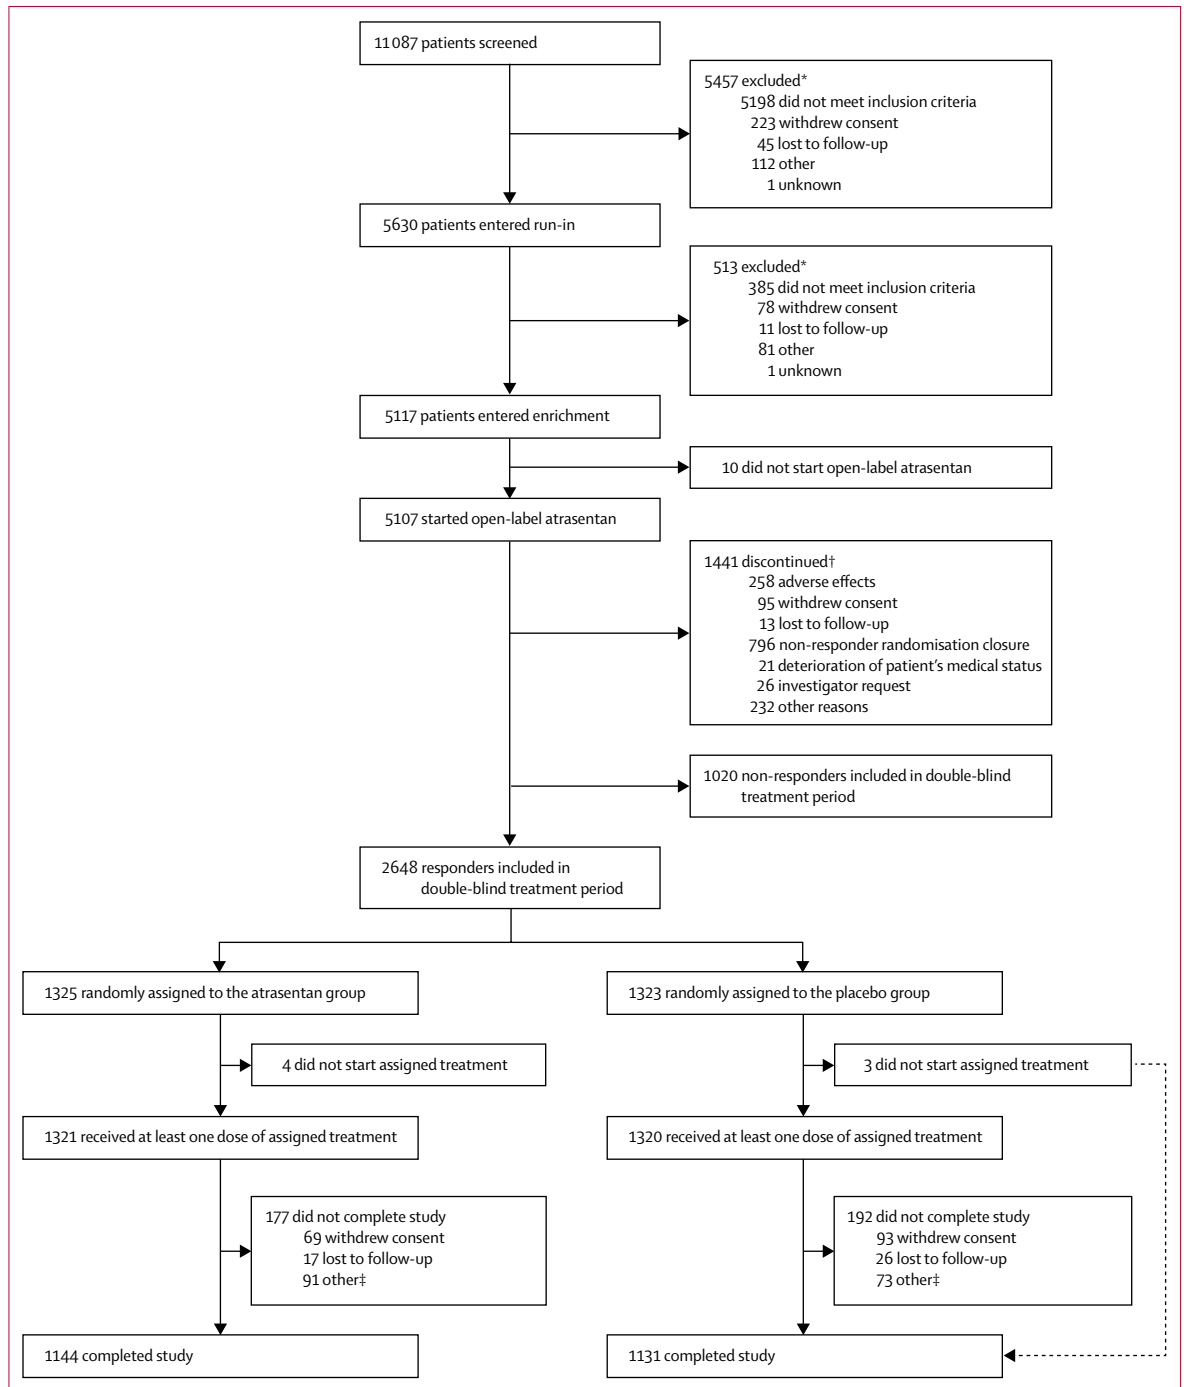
11 087 patients screened

5457 excluded*
5198 did not meet inclusion criteria
223 withdrew consent
45 lost to follow-up
112 other
1 unknown

5630 patients entered run-in

513 excluded*
385 did not meet inclusion criteria
78 withdrew consent
11 lost to follow-up
81 other
1 unknown

5117 patients entered enrichment

10 did not start open-label atrasentan

5107 started open-label atrasentan

1441 discontinued†
258 adverse effects
95 withdrew consent
13 lost to follow-up
796 non-responder randomisation closure
21 deterioration of patient's medical status
26 investigator request
232 other reasons

1020 non-responders included in double-blind treatment period

2648 responders included in double-blind treatment period

1325 randomly assigned to the atrasentan group

4 did not start assigned treatment

1321 received at least one dose of assigned treatment

177 did not complete study
69 withdrew consent
17 lost to follow-up
91 other‡

1144 completed study

1323 randomly assigned to the placebo group

3 did not start assigned treatment

1320 received at least one dose of assigned treatment

192 did not complete study
93 withdrew consent
26 lost to follow-up
73 other‡

1131 completed study